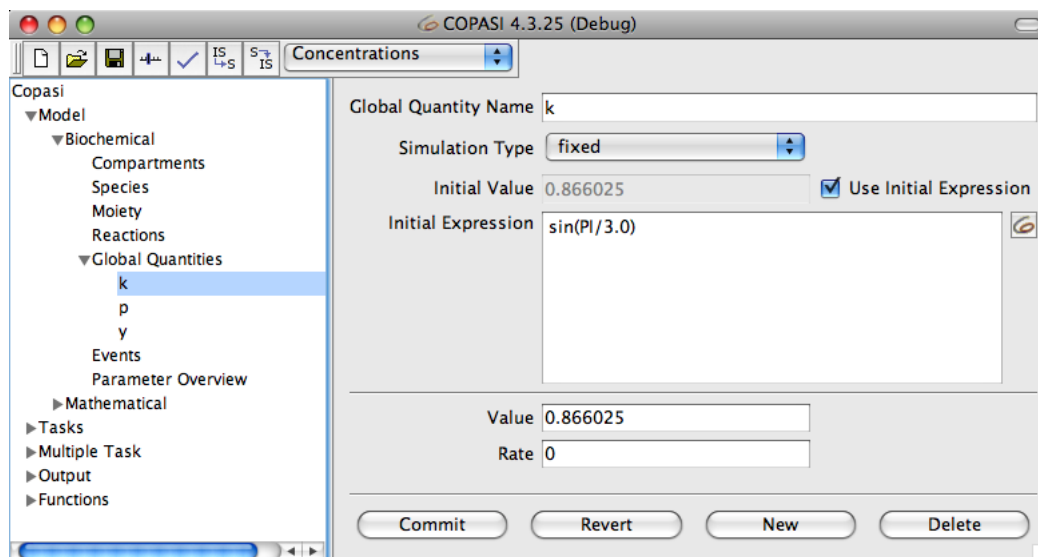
COPASI 4.3.25 (Debug)

IS S
S IS
Concentrations

Copasi
Model
Biochemical
Compartments
Species
Moiety
Reactions
Global Quantities
k
p
y
Events
Parameter Overview
Mathematical
Tasks
Multiple Task
Output
Functions

Global Quantity Name k
Simulation Type fixed
Initial Value 0.866025
Use Initial Expression
Initial Expression sin(PI/3.0)

Value 0.866025
Rate 0

Commit
Revert
New
Delete